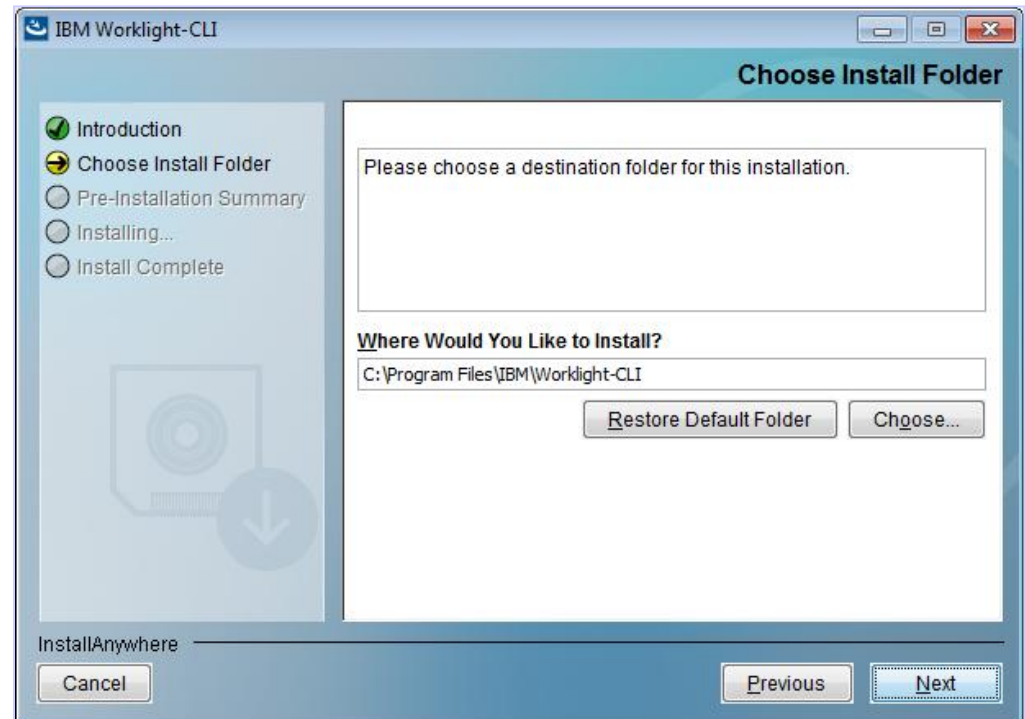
IBM Worklight-CLI

Choose Install Folder

Introduction
Choose Install Folder
Pre-Installation Summary
Installing...
Install Complete

Please choose a destination folder for this installation.

Where Would You Like to Install?

C:\Program Files\IBM\Worklight-CLI

Restore Default Folder

Choose...

InstallAnywhere

Cancel

Previous

Next